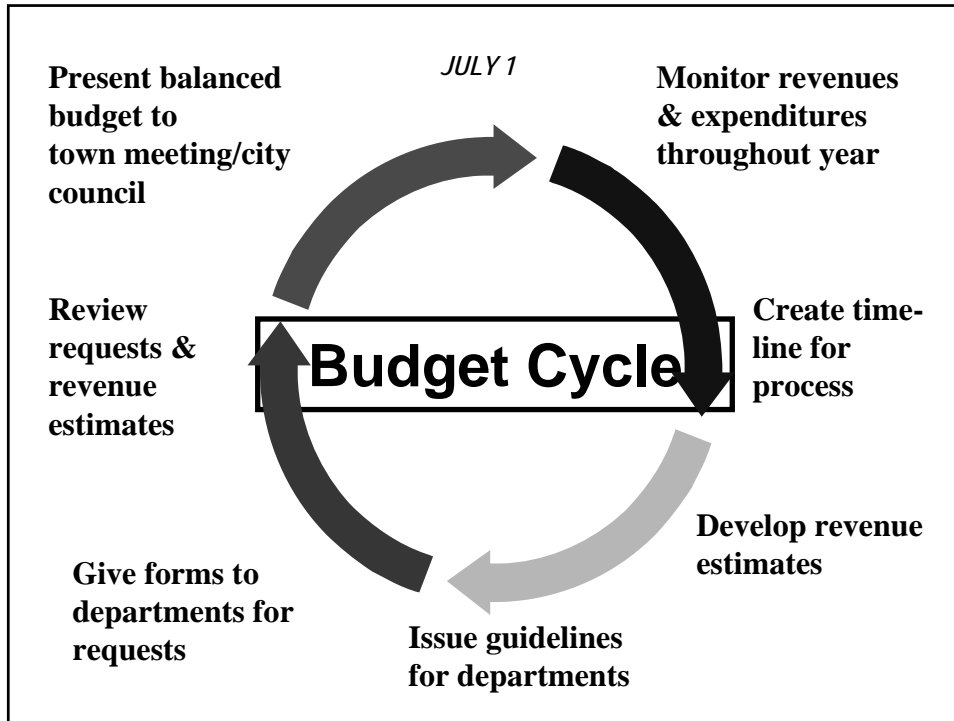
JULY 1

Monitor revenues & expenditures throughout year

Create timeline for process

Develop revenue estimates

Issue guidelines for departments

Give forms to departments for requests

Review requests & revenue estimates

Present balanced budget to town meeting/city council

Budget Cycle